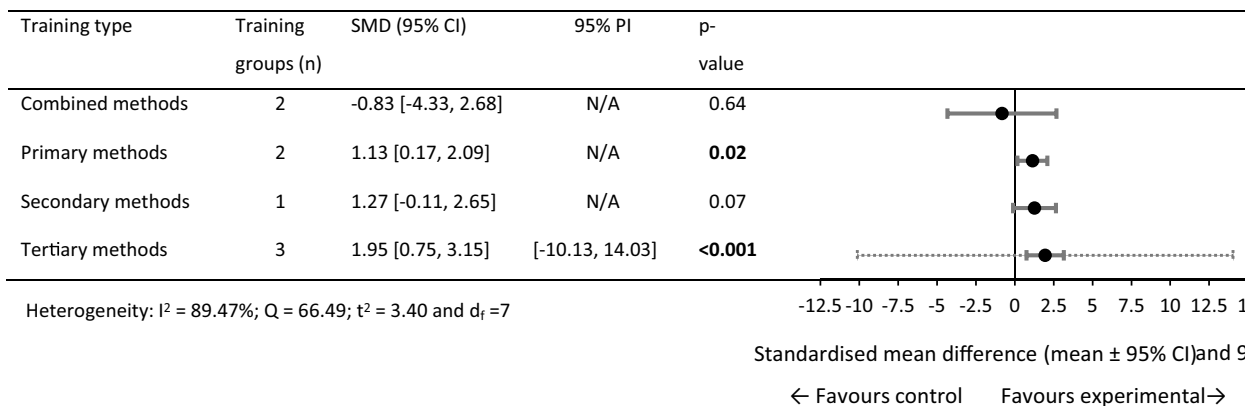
| Training type | Training groups (n) | SMD (95% CI) | 95% PI | p-value |
|---|---|---|---|---|
| Combined methods | 2 | -0.83 [-4.33, 2.68] | N/A | 0.64 |
| Primary methods | 2 | 1.13 [0.17, 2.09] | N/A | **0.02** |
| Secondary methods | 1 | 1.27 [-0.11, 2.65] | N/A | 0.07 |
| Tertiary methods | 3 | 1.95 [0.75, 3.15] | [-10.13, 14.03] | **<0.001** |

Heterogeneity: $I^2$ = 89.47%; Q = 66.49; $t^2$ = 3.40 and $d_f$ =7

-12.5 -10 -7.5 -5 -2.5 0 2.5 5 7.5 10 12.5 1

Standardised mean difference (mean ± 95% CI)and 9

← Favours control Favours experimental→